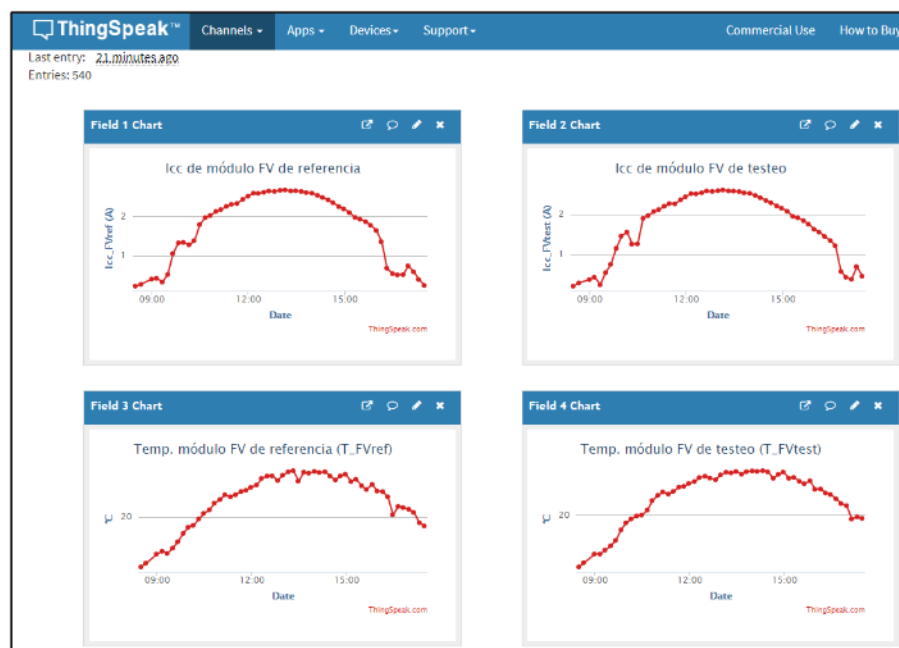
ThingSpeak™ Channels ▾ Apps ▾ Devices ▾ Support ▾ Commercial Use How to Buy

Last entry: 21 minutes ago
Entries: 540

Field 1 Chart

Icc de módulo FV de referencia

Icc_FVref (A)
2
1
09:00 12:00 15:00
Date
ThingSpeak.com

Field 2 Chart

Icc de módulo FV de testeo

Icc_FVtest (A)
2
1
09:00 12:00 15:00
Date
ThingSpeak.com

Field 3 Chart

Temp. módulo FV de referencia (T_FVref)

°C
20
09:00 12:00 15:00
Date
ThingSpeak.com

Field 4 Chart

Temp. módulo FV de testeo (T_FVtest)

°C
20
09:00 12:00 15:00
Date
ThingSpeak.com